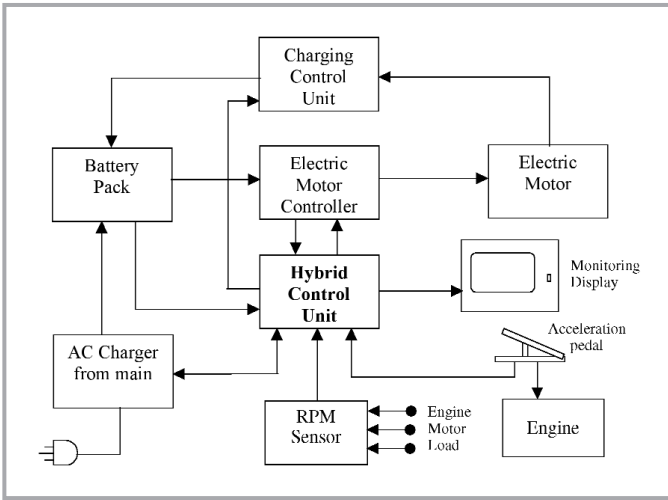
Charging Control Unit

Battery Pack

Electric Motor Controller

Electric Motor

Hybrid Control Unit

Monitoring Display

Acceleration pedal

AC Charger from main

RPM Sensor

Engine
Motor
Load

Engine